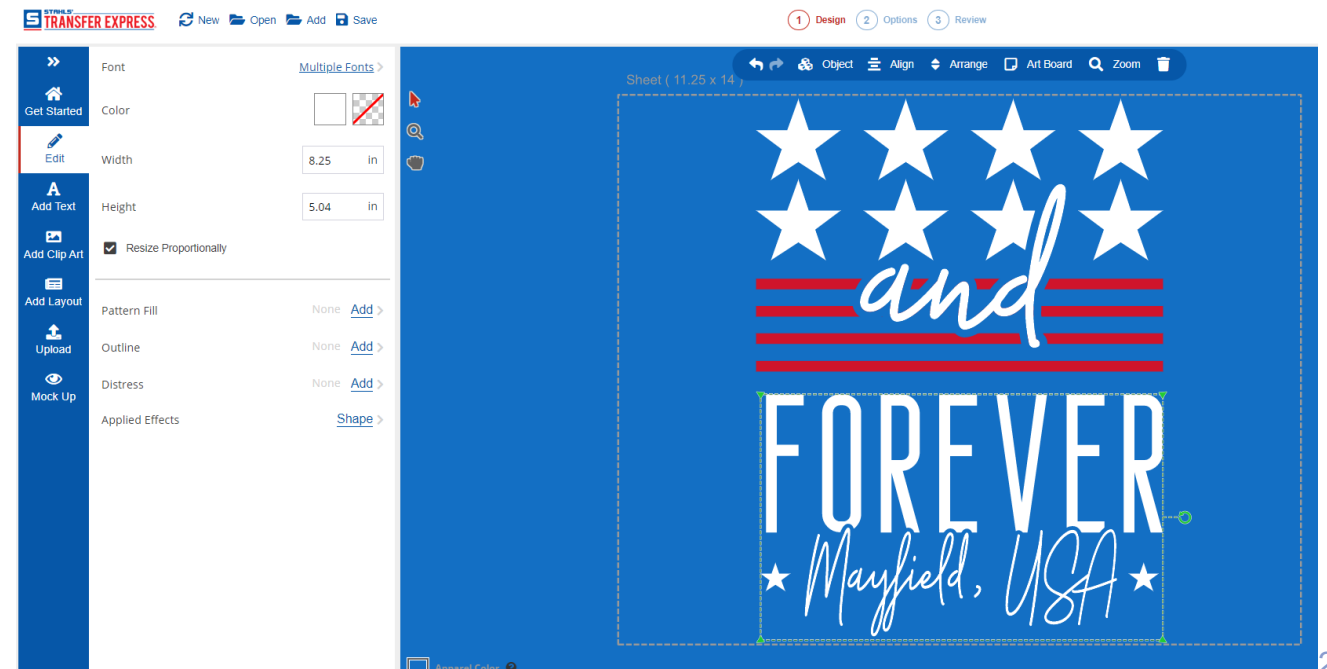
STAHLS' TRANSFER EXPRESS

New Open Add Save

1 Design 2 Options 3 Review

Get Started
Edit
Add Text
Add Clip Art
Add Layout
Upload
Mock Up

Font Multiple Fonts

Color

Width 8.25 in

Height 5.04 in

Resize Proportionally

Pattern Fill None Add

Outline None Add

Distress None Add

Applied Effects Shape

Object Align Arrange Art Board Zoom

Sheet ( 11.25 x 14 )

and

FOREVER

Mayfield, USA

Apparel Color